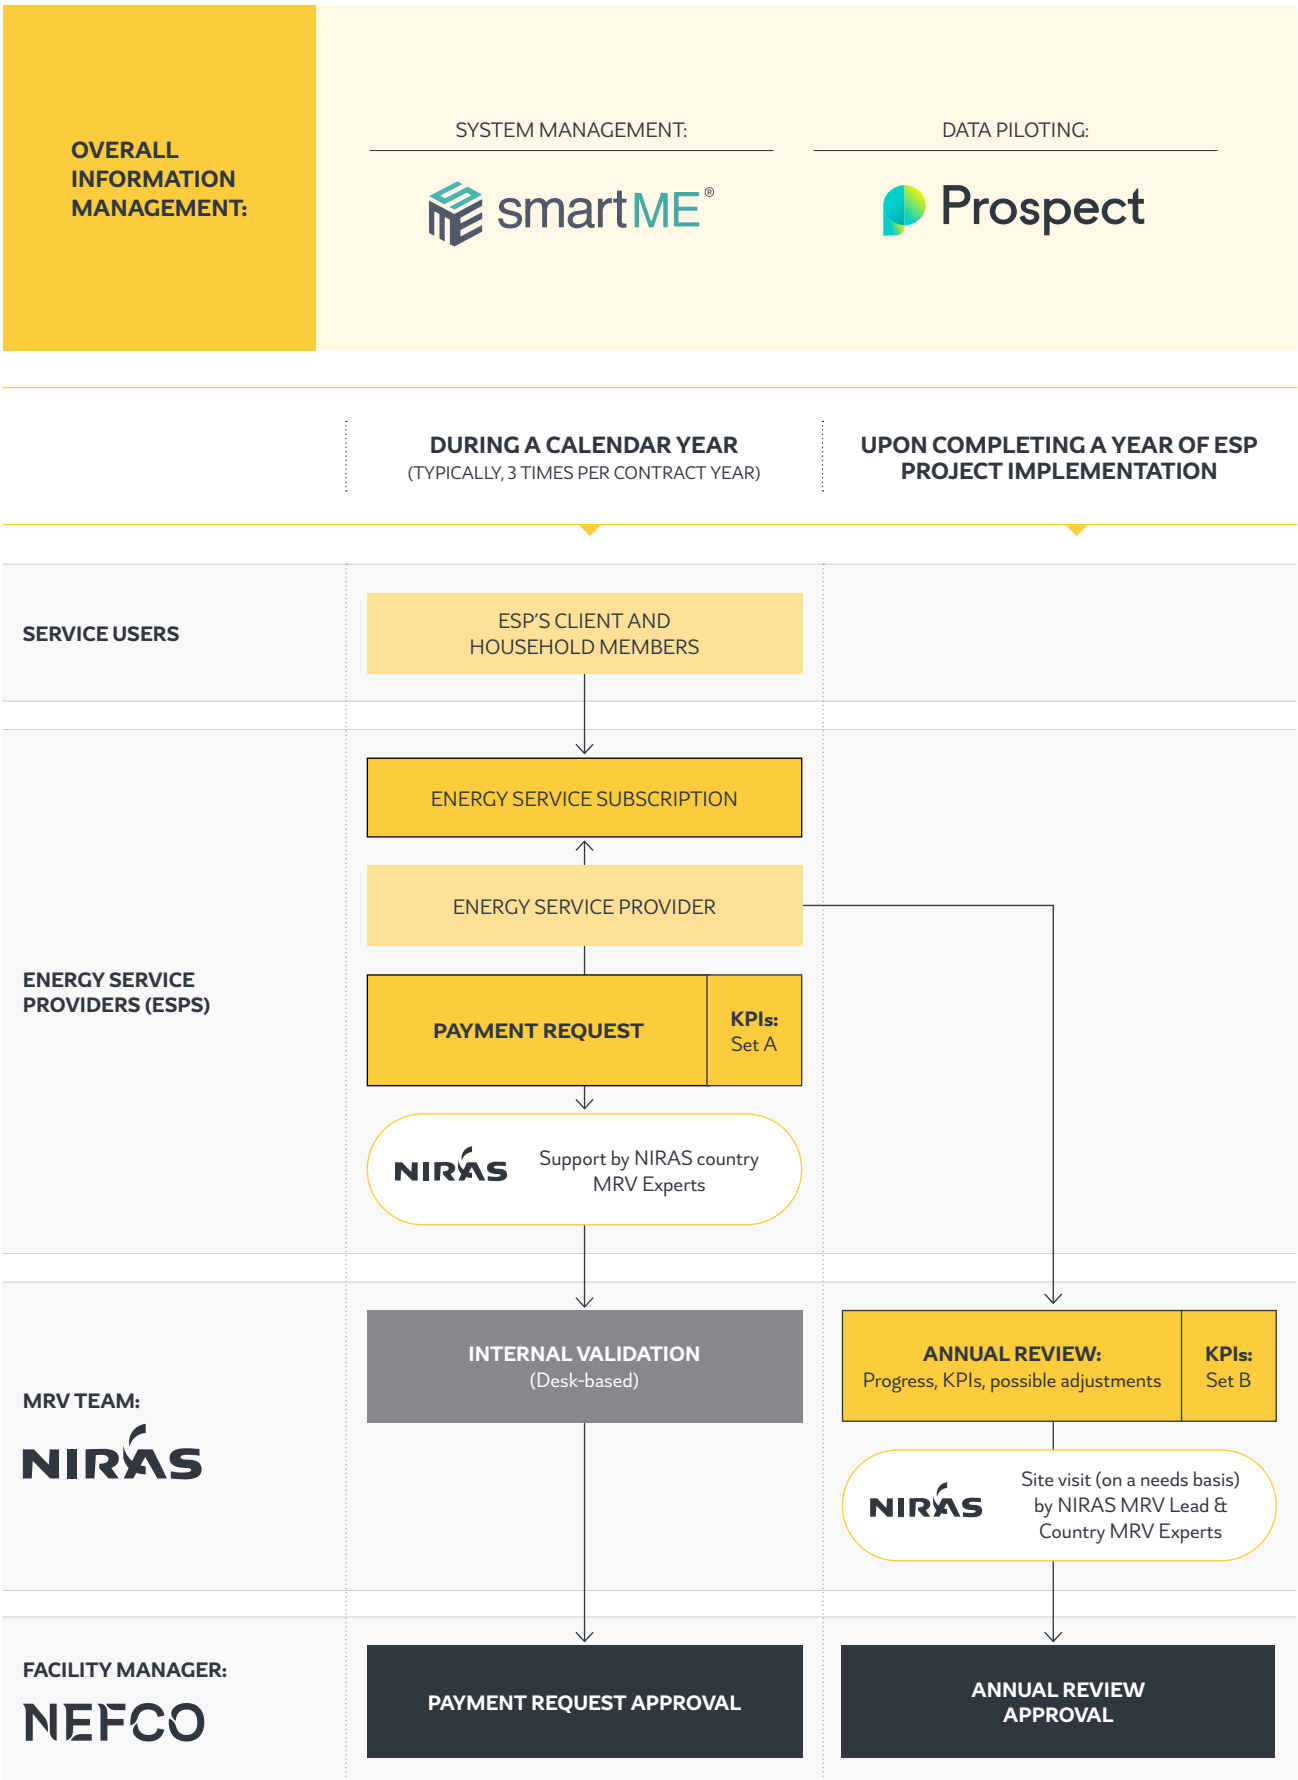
OVERALL INFORMATION MANAGEMENT:

SYSTEM MANAGEMENT:

smartME®

DATA PILOTING:

Prospect

DURING A CALENDAR YEAR
(TYPICALLY, 3 TIMES PER CONTRACT YEAR)

UPON COMPLETING A YEAR OF ESP PROJECT IMPLEMENTATION

SERVICE USERS

ESP'S CLIENT AND HOUSEHOLD MEMBERS

ENERGY SERVICE PROVIDERS (ESPS)

ENERGY SERVICE SUBSCRIPTION

ENERGY SERVICE PROVIDER

PAYMENT REQUEST

KPIs:
Set A

NIRAS

Support by NIRAS country MRV Experts

MRV TEAM:

NIRAS

INTERNAL VALIDATION
(Desk-based)

ANNUAL REVIEW:
Progress, KPIs, possible adjustments

KPIs:
Set B

NIRAS

Site visit (on a needs basis) by NIRAS MRV Lead & Country MRV Experts

FACILITY MANAGER:

NEFCO

PAYMENT REQUEST APPROVAL

ANNUAL REVIEW APPROVAL